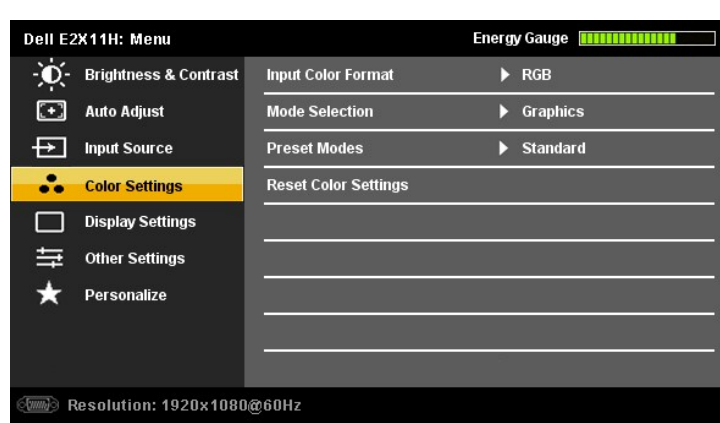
Dell E2X11H: Menu

Energy Gauge

Brightness & Contrast
Auto Adjust
Input Source
Color Settings
Display Settings
Other Settings
Personalize

Input Color Format ▶ RGB
Mode Selection ▶ Graphics
Preset Modes ▶ Standard
Reset Color Settings

Resolution: 1920x1080@60Hz